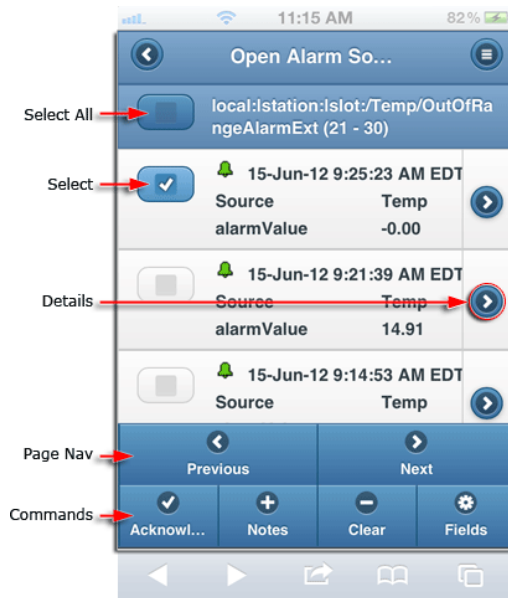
11:15 AM
82%

Open Alarm So...

Select All

local:|station:|slot:/Temp/OutOfRangeAlarmExt (21 - 30)

Select

15-Jun-12 9:25:23 AM EDT
Source Temp
alarmValue -0.00

Details

15-Jun-12 9:21:39 AM EDT
Source Temp
alarmValue 14.91

15-Jun-12 9:14:53 AM EDT
Source Temp

Page Nav

Previous
Next

Commands

Acknowl...
Notes
Clear
Fields